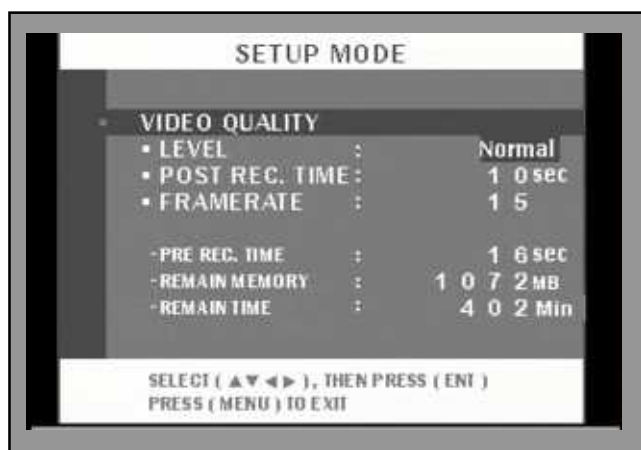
SETUP MODE

VIDEO QUALITY
• LEVEL : Normal
• POST REC. TIME : 1 0 sec
• FRAMERATE : 1 5

-PRE REC. TIME : 1 6 sec
-REMAIN MEMORY : 1 0 7 2 MB
-REMAIN TIME : 4 0 2 Min

SELECT ( ▲▼◀▶ ), THEN PRESS ( ENT )
PRESS ( MENU ) TO EXIT